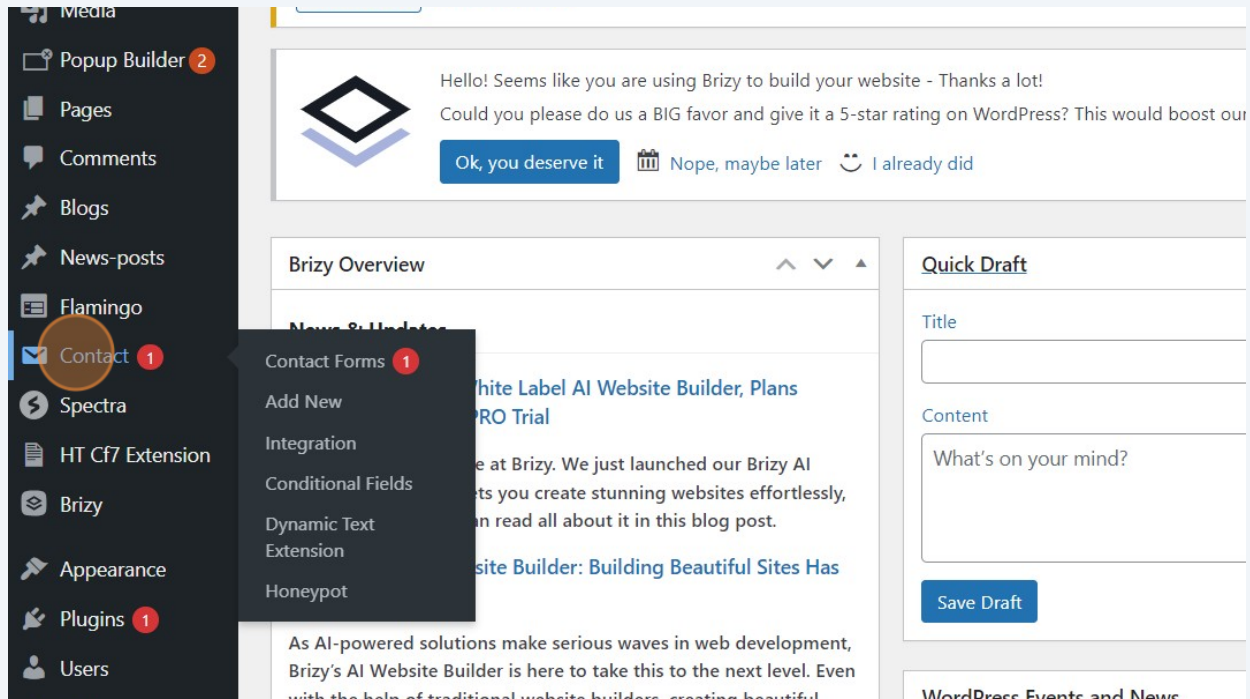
Media
Popup Builder 2
Pages
Comments
Blogs
News-posts
Flamingo
Contact 1
Spectra
HT Cf7 Extension
Brizy
Appearance
Plugins 1
Users

Contact Forms 1
Add New
Integration
Conditional Fields
Dynamic Text Extension
Honeypot

Hello! Seems like you are using Brizy to build your website - Thanks a lot!
Could you please do us a BIG favor and give it a 5-star rating on WordPress? This would boost our
Ok, you deserve it
Nope, maybe later
I already did

Brizy Overview
News & Updates
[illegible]hite Label AI Website Builder, Plans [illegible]PRO Trial
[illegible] at Brizy. We just launched our Brizy AI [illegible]ts you create stunning websites effortlessly, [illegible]n read all about it in this blog post.
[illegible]site Builder: Building Beautiful Sites Has
As AI-powered solutions make serious waves in web development, Brizy's AI Website Builder is here to take this to the next level. Even with the help of traditional website builders, creating beautiful

Quick Draft
Title
Content
What's on your mind?
Save Draft
WordPress Events and News